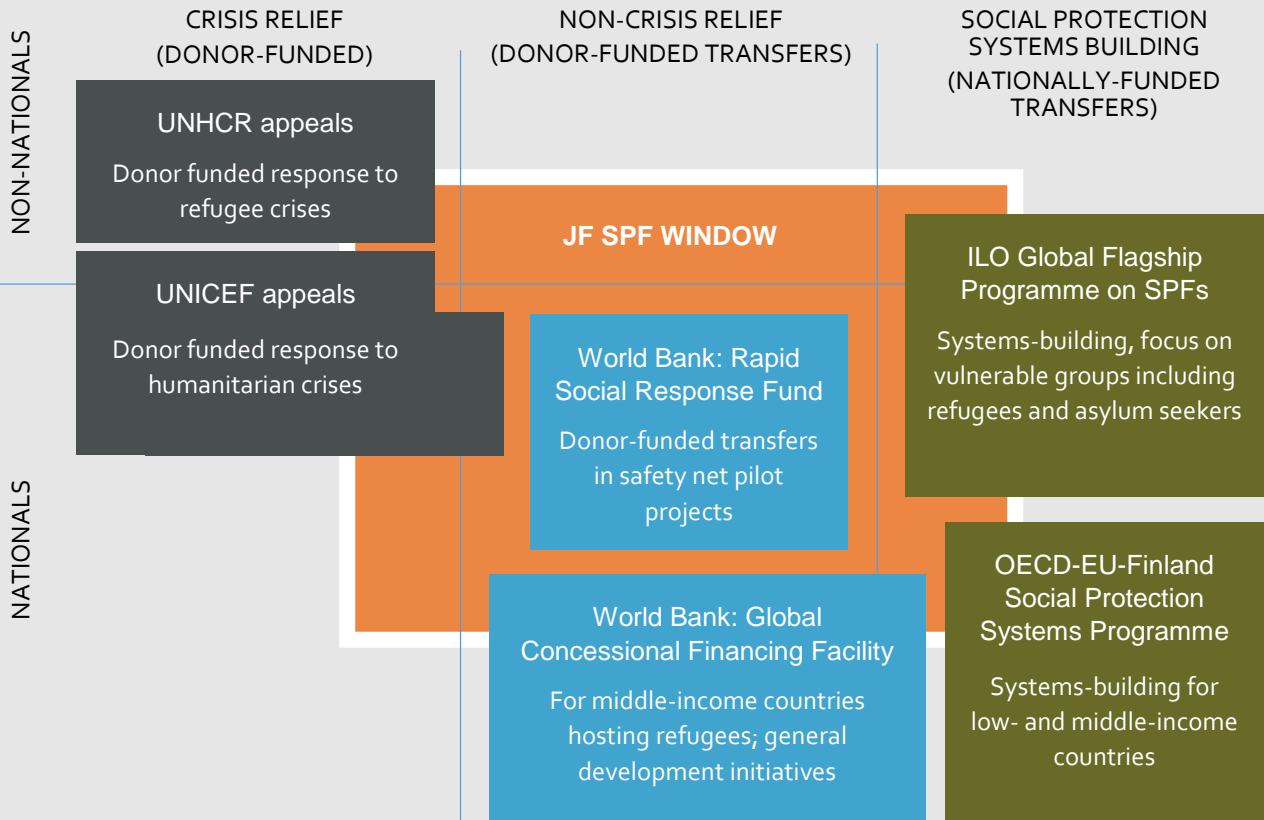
CRISIS RELIEF (DONOR-FUNDED)

NON-CRISIS RELIEF (DONOR-FUNDED TRANSFERS)

SOCIAL PROTECTION SYSTEMS BUILDING (NATIONALLY-FUNDED TRANSFERS)

NON-NATIONALS

NATIONALS

UNHCR appeals

Donor funded response to refugee crises

UNICEF appeals

Donor funded response to humanitarian crises

JF SPF WINDOW

World Bank: Rapid Social Response Fund

Donor-funded transfers in safety net pilot projects

ILO Global Flagship Programme on SPFs

Systems-building, focus on vulnerable groups including refugees and asylum seekers

World Bank: Global Concessional Financing Facility

For middle-income countries hosting refugees; general development initiatives

OECD-EU-Finland Social Protection Systems Programme

Systems-building for low- and middle-income countries